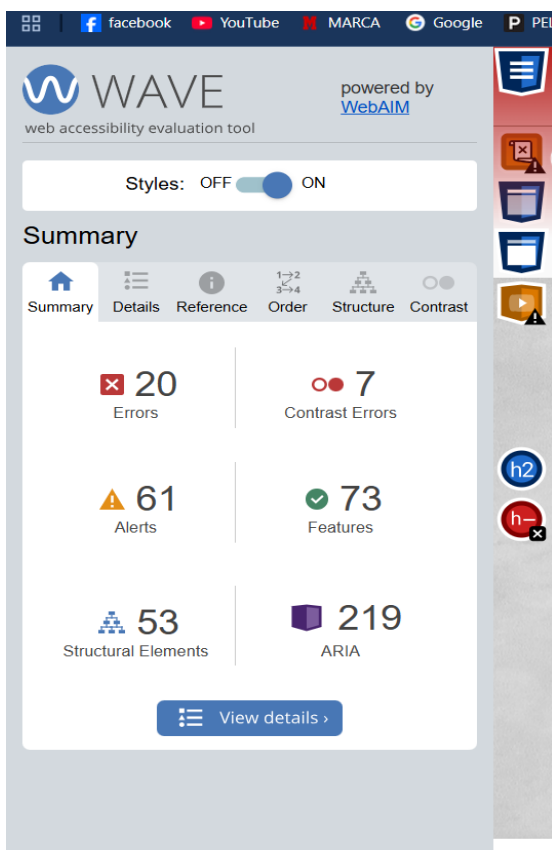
facebook YouTube MARCA Google PEL

WAVE
web accessibility evaluation tool

powered by WebAIM

Styles: OFF ON

Summary

Summary Details Reference Order Structure Contrast

20
Errors

7
Contrast Errors

61
Alerts

73
Features

53
Structural Elements

219
ARIA

View details ›

h2
h–